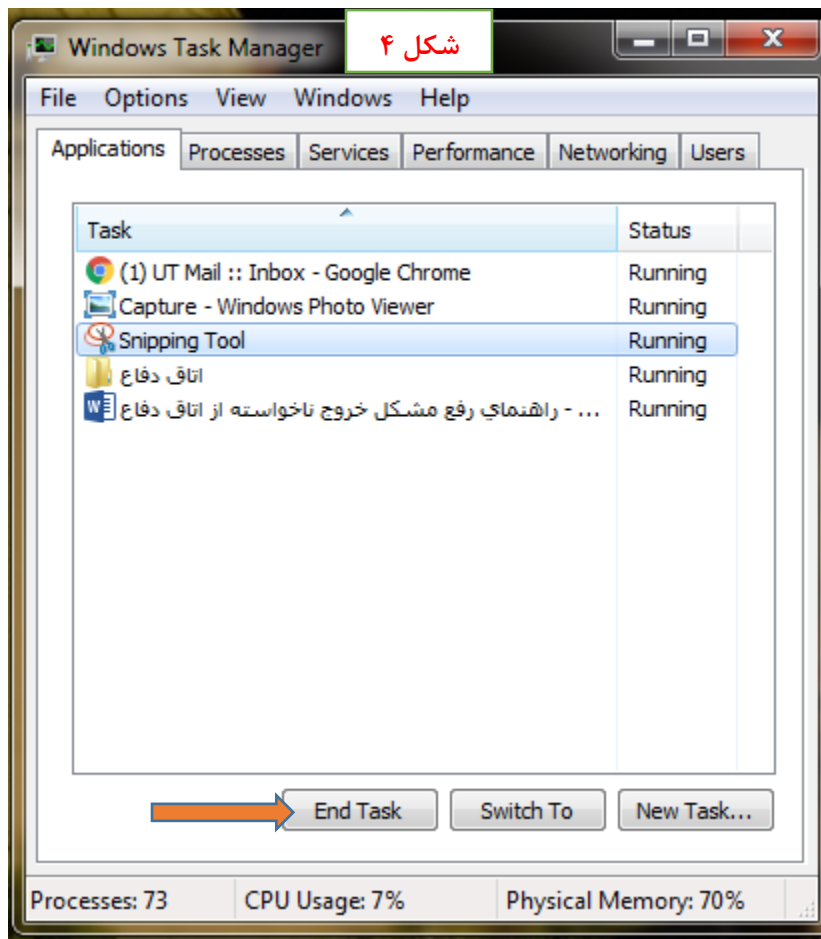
Windows Task Manager

شکل ۴

File Options View Windows Help

Applications Processes Services Performance Networking Users

| Task | Status |
|---|---|
| (1) UT Mail :: Inbox - Google Chrome | Running |
| Capture - Windows Photo Viewer | Running |
| Snipping Tool | Running |
| اتاق دفاع | Running |
| راهنماي رفع مشكل خروج ناخواسته از اتاق دفاع - ... | Running |

End Task Switch To New Task...

Processes: 73 CPU Usage: 7% Physical Memory: 70%